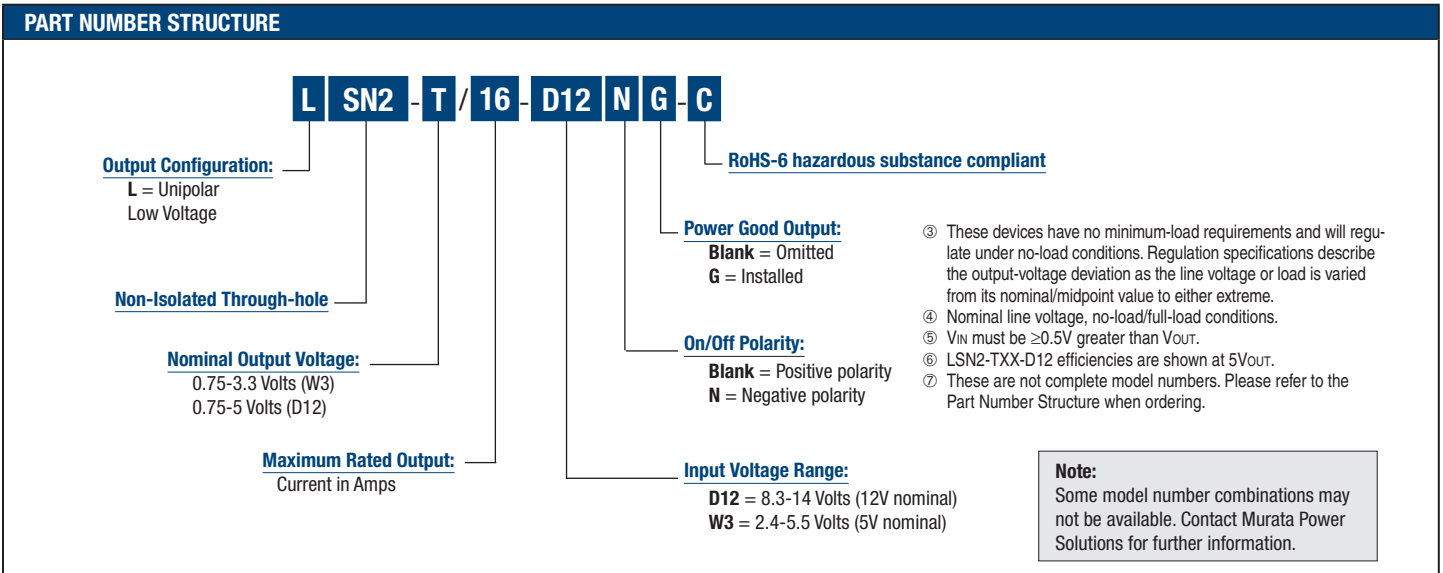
PART NUMBER STRUCTURE

L SN2 - T / 16 - D12 N G - C

RoHS-6 hazardous substance compliant

Output Configuration:
**L** = Unipolar Low Voltage

Non-Isolated Through-hole

Nominal Output Voltage:
0.75-3.3 Volts (W3)
0.75-5 Volts (D12)

Maximum Rated Output:
Current in Amps

Power Good Output:
**Blank** = Omitted
**G** = Installed

On/Off Polarity:
**Blank** = Positive polarity
**N** = Negative polarity

Input Voltage Range:
**D12** = 8.3-14 Volts (12V nominal)
**W3** = 2.4-5.5 Volts (5V nominal)

③ These devices have no minimum-load requirements and will regulate under no-load conditions. Regulation specifications describe the output-voltage deviation as the line voltage or load is varied from its nominal/midpoint value to either extreme.
④ Nominal line voltage, no-load/full-load conditions.
⑤ $V_{IN}$ must be ≥0.5V greater than $V_{OUT}$.
⑥ LSN2-TXX-D12 efficiencies are shown at $5V_{OUT}$.
⑦ These are not complete model numbers. Please refer to the Part Number Structure when ordering.

Note:
Some model number combinations may not be available. Contact Murata Power Solutions for further information.